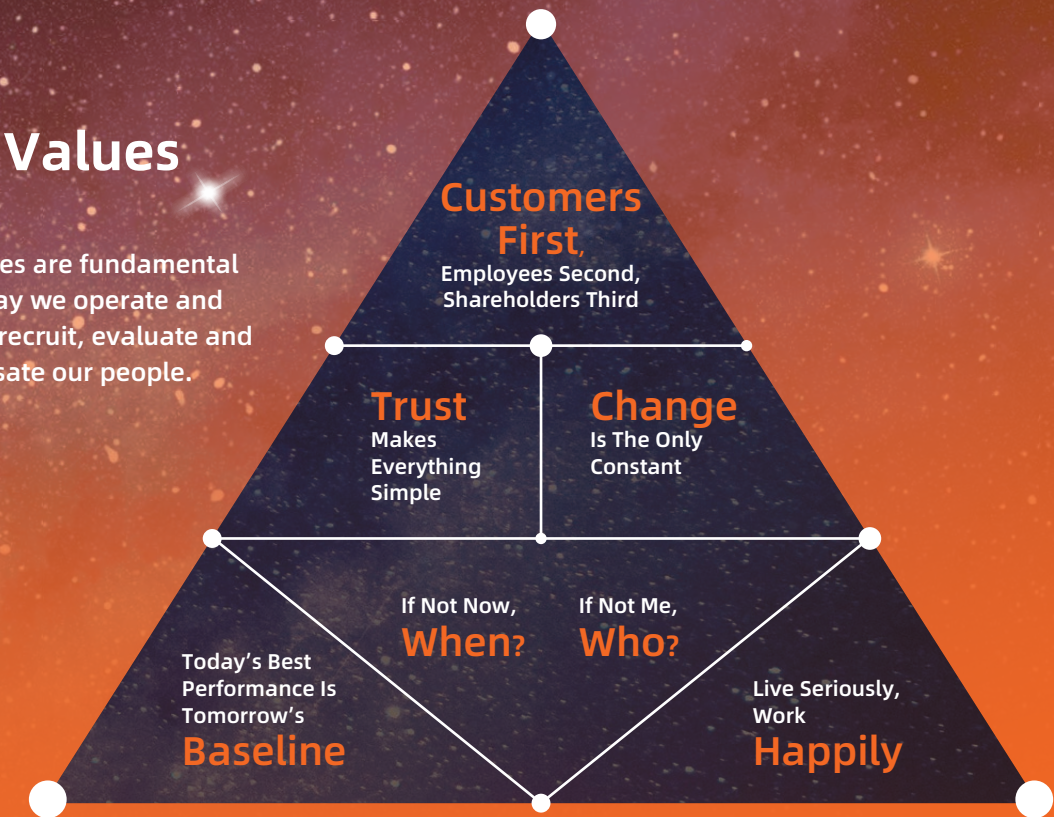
Values

es are fundamental ay we operate and recruit, evaluate and sate our people.

Customers First, Employees Second, Shareholders Third

Trust Makes Everything Simple

Change Is The Only Constant

If Not Now, When?

If Not Me, Who?

Today's Best Performance Is Tomorrow's Baseline

Live Seriously, Work Happily